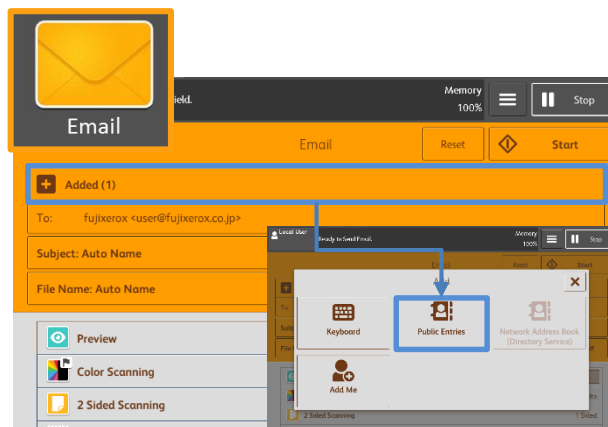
Email

ield.

Memory
100%

Stop

Email

Reset

Start

Added (1)

To: fujixerox <user@fujixerox.co.jp>

Subject: Auto Name

File Name: Auto Name

Preview

Color Scanning

2 Sided Scanning

Local User

Ready to Send Email.

Memory
100%

Stop

Reset

Start

To

Subj

File

Keyboard

Public Entries

Network Address Book (Directory Service)

Add Me

2 Sided Scanning

1 Sided